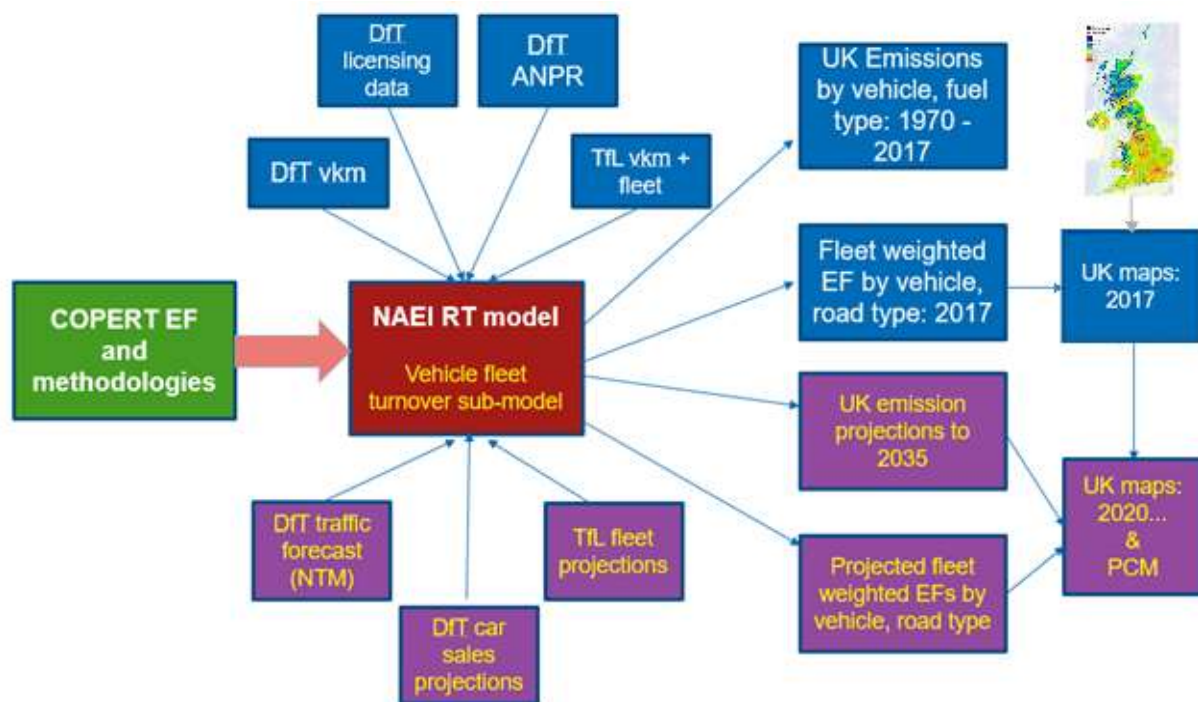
DfT licensing data

DfT ANPR

DfT vkm

TfL vkm + fleet

UK Emissions by vehicle, fuel type: 1970 - 2017

Fleet weighted EF by vehicle, road type: 2017

UK maps: 2017

COPERT EF and methodologies

NAEI RT model

Vehicle fleet turnover sub-model

UK emission projections to 2035

UK maps: 2020... & PCM

DfT traffic forecast (NTM)

TfL fleet projections

Projected fleet weighted EFs by vehicle, road type

DfT car sales projections